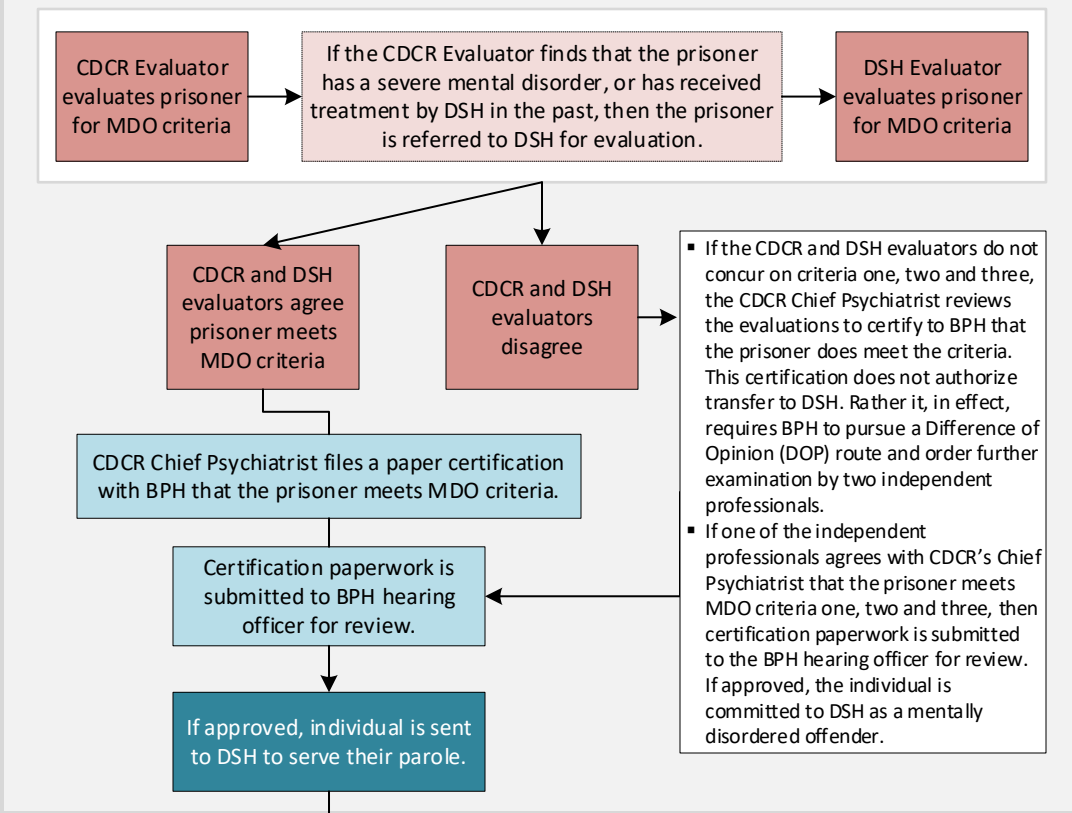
CDCR Evaluator evaluates prisoner for MDO criteria

If the CDCR Evaluator finds that the prisoner has a severe mental disorder, or has received treatment by DSH in the past, then the prisoner is referred to DSH for evaluation.

DSH Evaluator evaluates prisoner for MDO criteria

CDCR and DSH evaluators agree prisoner meets MDO criteria

CDCR and DSH evaluators disagree

▪ If the CDCR and DSH evaluators do not concur on criteria one, two and three, the CDCR Chief Psychiatrist reviews the evaluations to certify to BPH that the prisoner does meet the criteria. This certification does not authorize transfer to DSH. Rather it, in effect, requires BPH to pursue a Difference of Opinion (DOP) route and order further examination by two independent professionals.
▪ If one of the independent professionals agrees with CDCR's Chief Psychiatrist that the prisoner meets MDO criteria one, two and three, then certification paperwork is submitted to the BPH hearing officer for review. If approved, the individual is committed to DSH as a mentally disordered offender.

CDCR Chief Psychiatrist files a paper certification with BPH that the prisoner meets MDO criteria.

Certification paperwork is submitted to BPH hearing officer for review.

If approved, individual is sent to DSH to serve their parole.